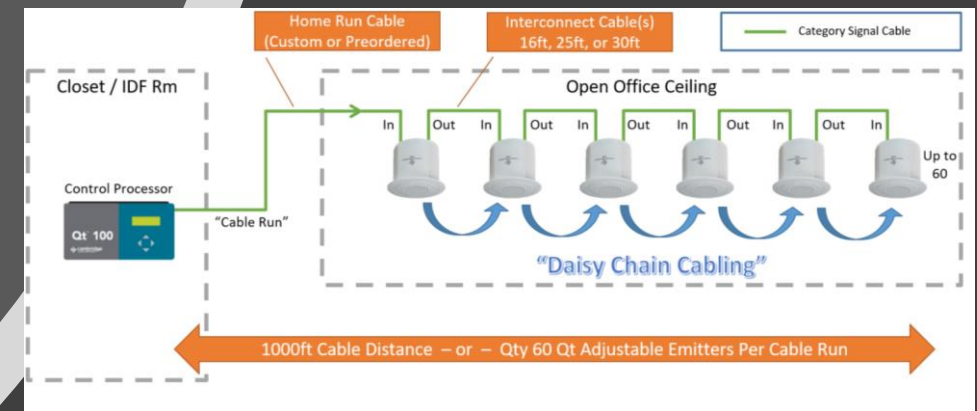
Home Run Cable
(Custom or Preordered)

Interconnect Cable(s)
16ft, 25ft, or 30ft

Category Signal Cable

Closet / IDF Rm

Open Office Ceiling

In Out In Out In Out In Out In Out In

Up to 60

Control Processor

Qt 100

"Cable Run"

"Daisy Chain Cabling"

1000ft Cable Distance – or – Qty 60 Qt Adjustable Emitters Per Cable Run